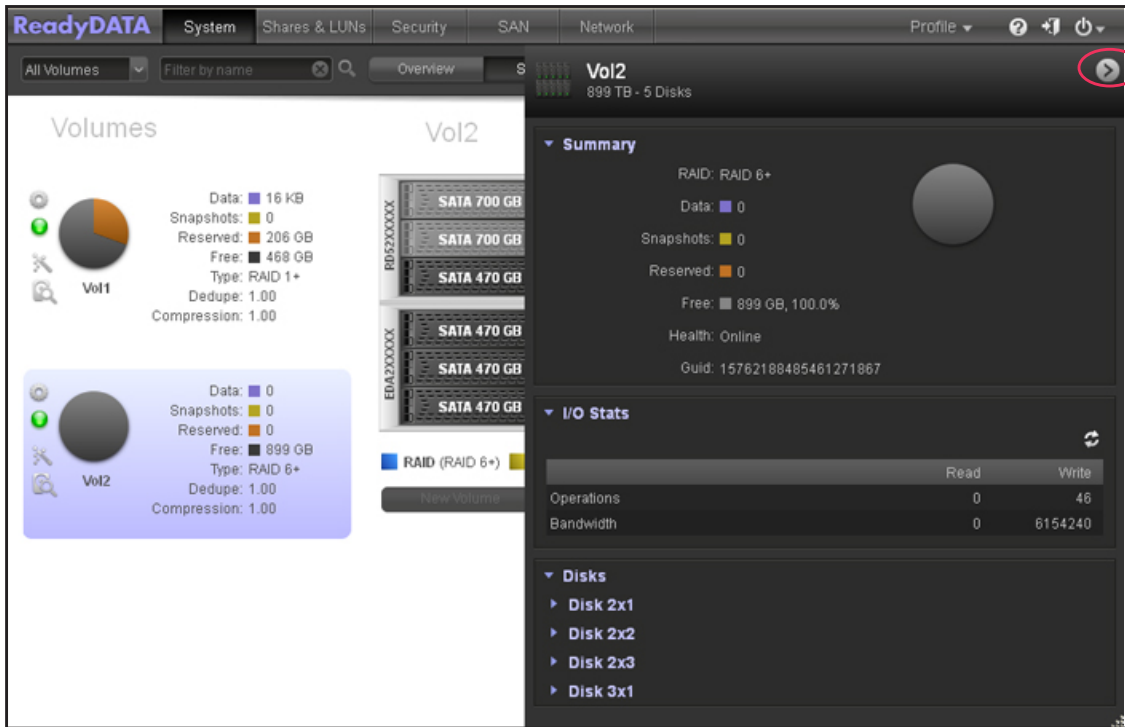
ReadyDATA System Shares & LUNs Security SAN Network Profile

All Volumes Filter by name Overview S

Volumes

Data: 16 KB
Snapshots: 0
Reserved: 206 GB
Free: 468 GB
Type: RAID 1+
Dedupe: 1.00
Compression: 1.00

Vol1

Data: 0
Snapshots: 0
Reserved: 0
Free: 899 GB
Type: RAID 6+
Dedupe: 1.00
Compression: 1.00

Vol2

Vol2

PD52XXXXX

SATA 700 GB
SATA 700 GB
SATA 470 GB

EDA2XXXXX

SATA 470 GB
SATA 470 GB
SATA 470 GB

RAID (RAID 6+)

New Volume

Vol2
899 TB - 5 Disks

Summary

RAID: RAID 6+
Data: 0
Snapshots: 0
Reserved: 0
Free: 899 GB, 100.0%
Health: Online
Guid: 15762188485461271867

I/O Stats

| | Read | Write |
|---|---|---|
| Operations | 0 | 46 |
| Bandwidth | 0 | 6154240 |

Disks
Disk 2x1
Disk 2x2
Disk 2x3
Disk 3x1